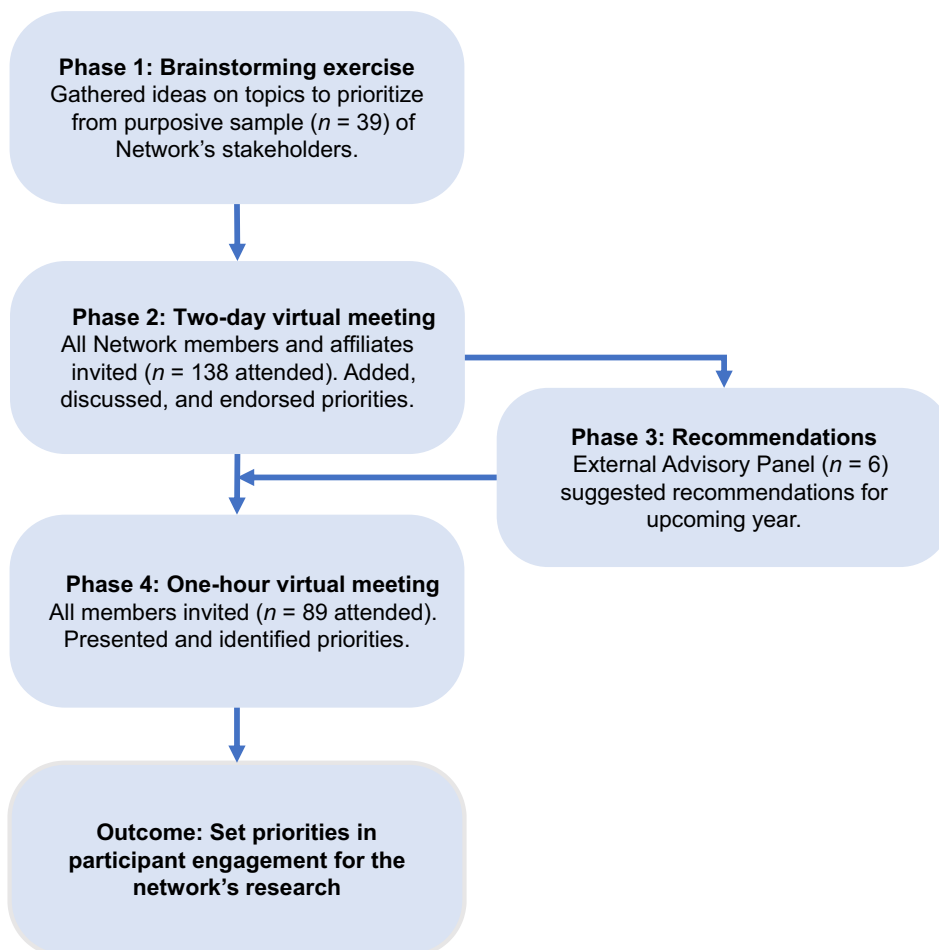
**Phase 1: Brainstorming exercise**
Gathered ideas on topics to prioritize from purposive sample ($n$ = 39) of Network's stakeholders.

**Phase 2: Two-day virtual meeting**
All Network members and affiliates invited ($n$ = 138 attended). Added, discussed, and endorsed priorities.

**Phase 3: Recommendations**
External Advisory Panel ($n$ = 6) suggested recommendations for upcoming year.

**Phase 4: One-hour virtual meeting**
All members invited ($n$ = 89 attended). Presented and identified priorities.

**Outcome: Set priorities in participant engagement for the network's research**